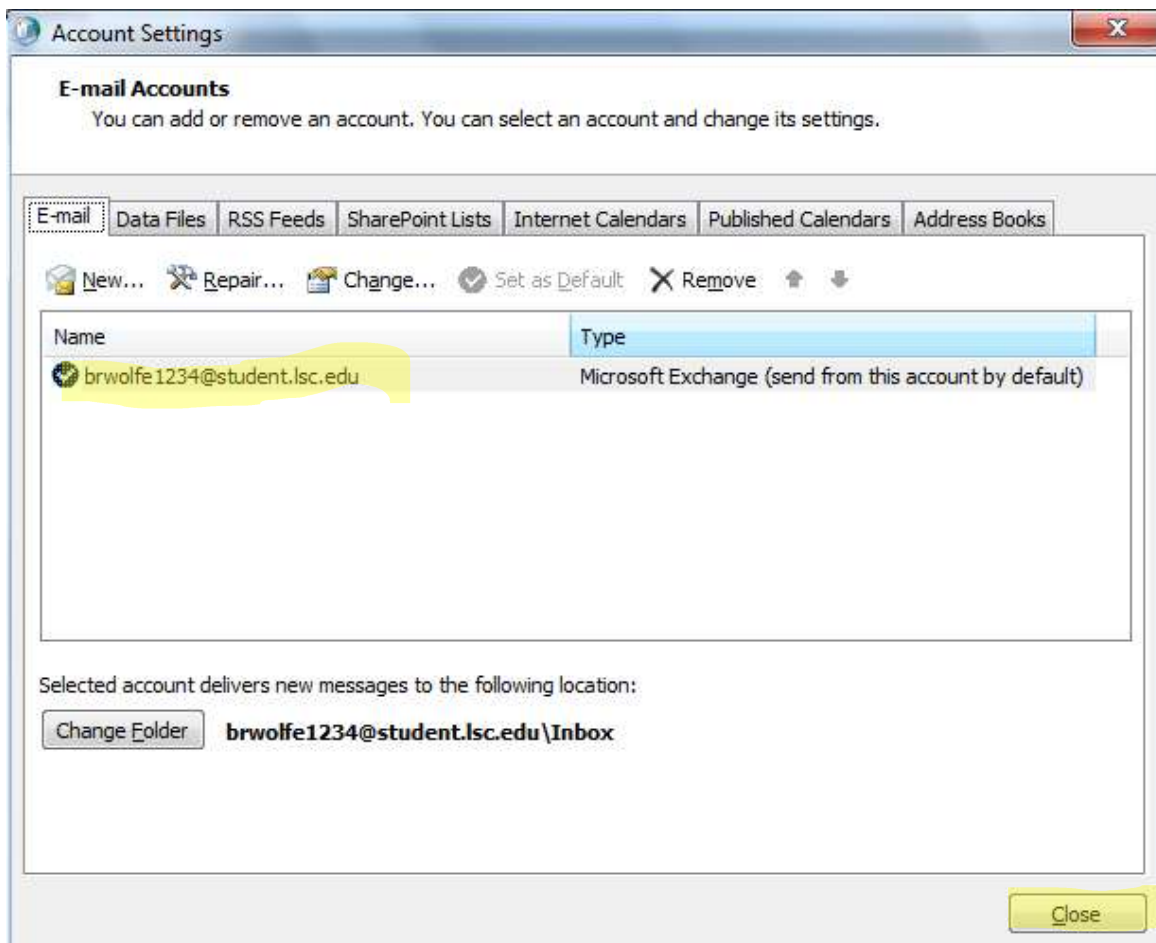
Account Settings

E-mail Accounts
You can add or remove an account. You can select an account and change its settings.

E-mail | Data Files | RSS Feeds | SharePoint Lists | Internet Calendars | Published Calendars | Address Books

New... Repair... Change... Set as Default Remove

| Name | Type |
|---|---|
| brwolfe1234@student.lsc.edu | Microsoft Exchange (send from this account by default) |

Selected account delivers new messages to the following location:

Change Folder brwolfe1234@student.lsc.edu\Inbox

Close